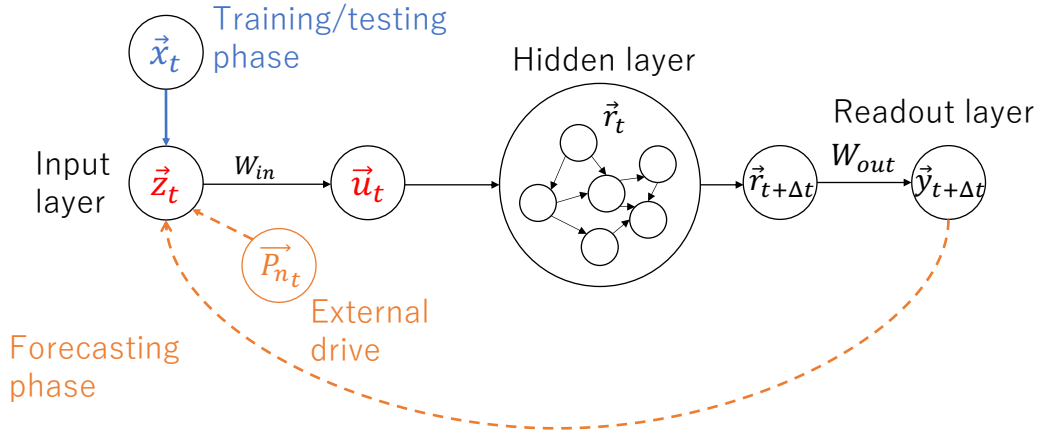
$\vec{x}_t$ Training/testing phase

Input layer $\vec{z}_t$ $W_{in}$ $\vec{u}_t$

Hidden layer $\vec{r}_t$

$\vec{r}_{t+\Delta t}$

Readout layer $W_{out}$ $\vec{y}_{t+\Delta t}$

$\overrightarrow{P_{n_t}}$

External drive

Forecasting phase